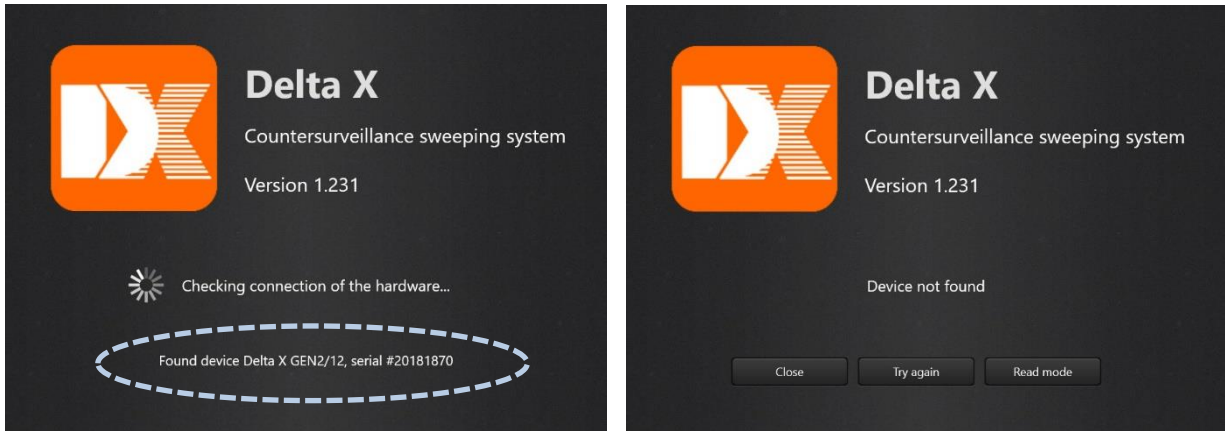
Delta X

Countersurveillance sweeping system

Version 1.231

Checking connection of the hardware...

Found device Delta X GEN2/12, serial #20181870

Delta X

Countersurveillance sweeping system

Version 1.231

Device not found

Close

Try again

Read mode